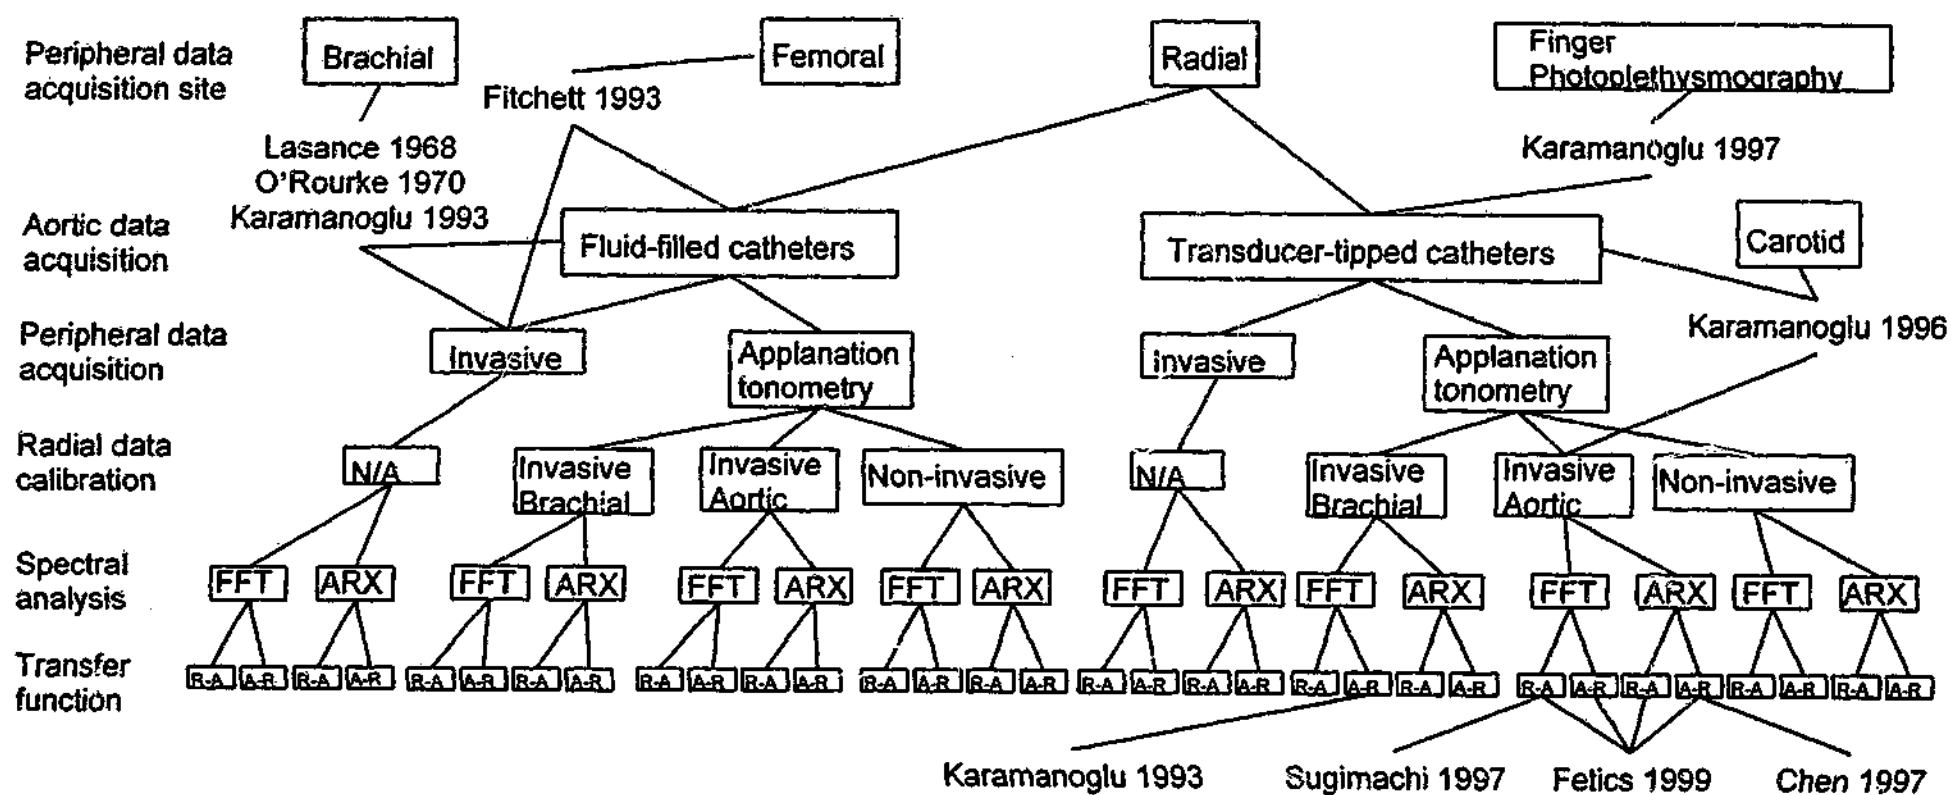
Peripheral data acquisition site

Brachial

Femoral

Radial

Finger Photoplethysmography

Fitchett 1993

Lasance 1968
O'Rourke 1970
Karamanoglu 1993

Karamanoglu 1997

Aortic data acquisition

Fluid-filled catheters

Transducer-tipped catheters

Carotid

Peripheral data acquisition

Invasive

Applanation tonometry

Invasive

Applanation tonometry

Karamanoglu 1996

Radial data calibration

N/A

Invasive Brachial

Invasive Aortic

Non-invasive

N/A

Invasive Brachial

Invasive Aortic

Non-invasive

Spectral analysis

FFT ARX FFT ARX FFT ARX FFT ARX FFT ARX FFT ARX FFT ARX FFT ARX

Transfer function

R-A A-R R-A A-R R-A A-R R-A A-R R-A A-R R-A A-R R-A A-R R-A A-R R-A A-R R-A A-R R-A A-R R-A A-R R-A A-R R-A A-R R-A A-R R-A A-R

Karamanoglu 1993

Sugimachi 1997

Fetics 1999

Chen 1997